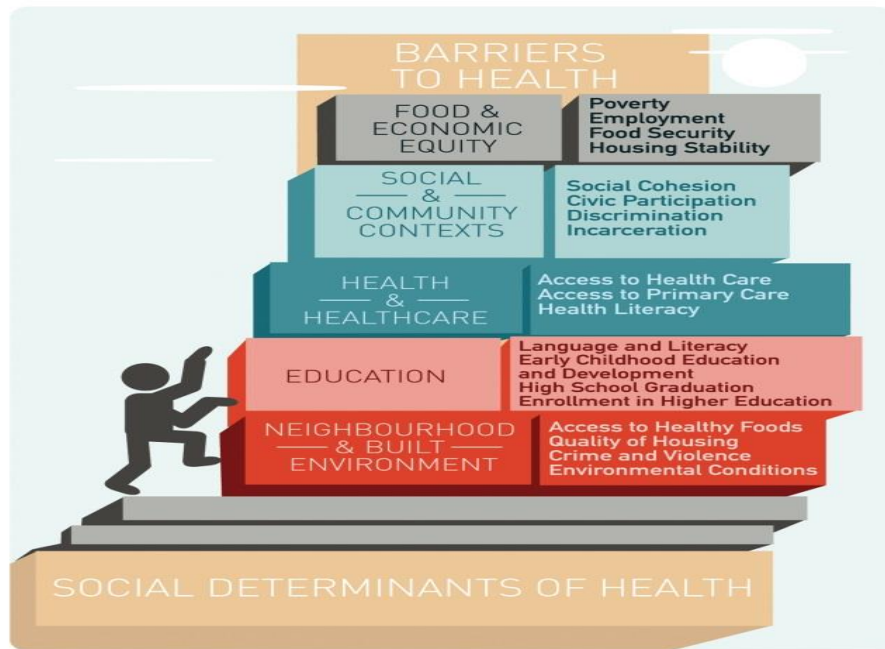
BARRIERS TO HEALTH

FOOD & ECONOMIC EQUITY

Poverty
Employment
Food Security
Housing Stability

SOCIAL & COMMUNITY CONTEXTS

Social Cohesion
Civic Participation
Discrimination
Incarceration

HEALTH & HEALTHCARE

Access to Health Care
Access to Primary Care
Health Literacy

EDUCATION

Language and Literacy
Early Childhood Education and Development
High School Graduation
Enrollment in Higher Education

NEIGHBOURHOOD & BUILT ENVIRONMENT

Access to Healthy Foods
Quality of Housing
Crime and Violence
Environmental Conditions

SOCIAL DETERMINANTS OF HEALTH